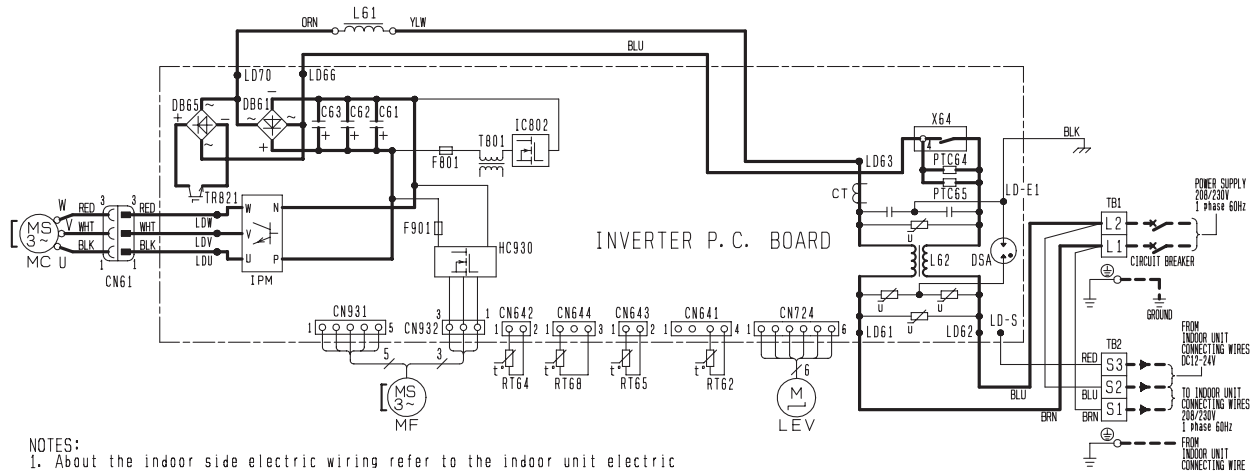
ORN L61 YLW
BLU
LD70 LD66
DB65 DB61 C63 C62 C61
T801 IC802
F801
X64
BLK
LD63
PTC64
PTC65
CT
LD-E1
TR821
W RED 3 3 RED
MS 3~ WHT WHT
BLK BLK
MC U 1 1
CN61
LDW
LDV
LDU
W N
V
U P
IPM
F901
HC930
INVERTER P.C. BOARD
U
U
L62
DSA
TB1
L2
L1
POWER SUPPLY 208/230V 1 phase 60Hz
CIRCUIT BREAKER
GROUND
CN931
1 5
CN932
3 1
CN642
1 2
CN644
1 3
CN643
1 2
CN641
1 4
CN724
1 6
LD61
U U
U
LD62
LD-S
5 3
MS 3~
MF
t° RT64
t° RT68
t° RT65
t° RT62
6
M
LEV
TB2
RED S3
S2
BLU S1
BRN
BLU
BRN
FROM INDOOR UNIT CONNECTING WIRES DC12-24V
TO INDOOR UNIT CONNECTING WIRES 208/230V 1 phase 60Hz
FROM INDOOR UNIT CONNECTING WIRE
NOTES:
1. About the indoor side electric wiring refer to the indoor unit electric